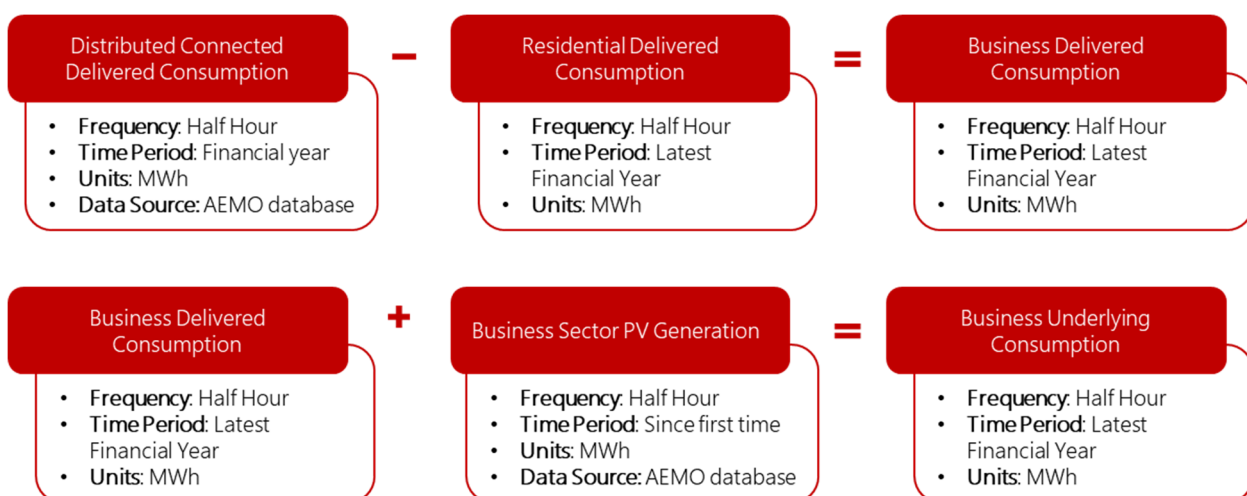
Distributed Connected Delivered Consumption

- **Frequency**: Half Hour
- **Time Period**: Financial year
- **Units**: MWh
- **Data Source:** AEMO database

–

Residential Delivered Consumption

- **Frequency**: Half Hour
- **Time Period**: Latest Financial Year
- **Units**: MWh

=

Business Delivered Consumption

- **Frequency**: Half Hour
- **Time Period**: Latest Financial Year
- **Units**: MWh

Business Delivered Consumption

- **Frequency**: Half Hour
- **Time Period**: Latest Financial Year
- **Units**: MWh

+

Business Sector PV Generation

- **Frequency**: Half Hour
- **Time Period**: Since first time
- **Units**: MWh
- **Data Source:** AEMO database

=

Business Underlying Consumption

- **Frequency**: Half Hour
- **Time Period**: Latest Financial Year
- **Units**: MWh